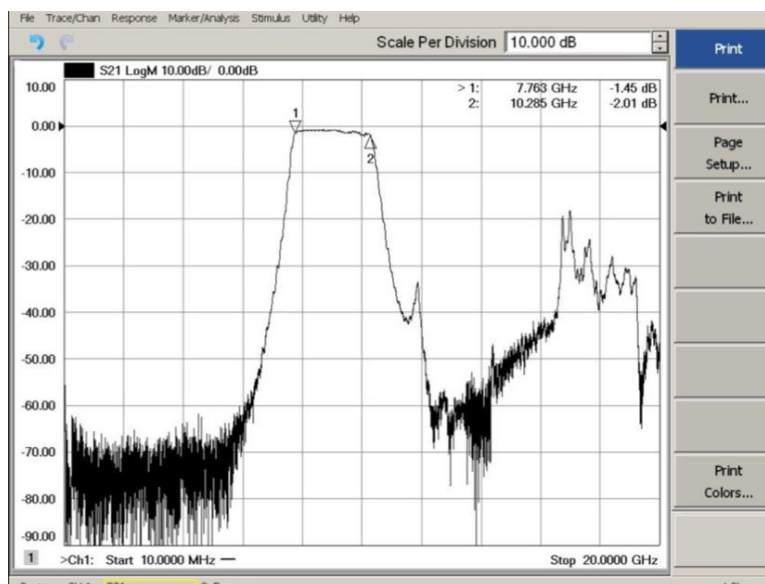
File Trace/Chan Response Marker/Analysis Stimulus Utility Help

Scale Per Division 10.000 dB

Print

Print...

Page Setup...

Print to File...

Print Colors...

S21 LogM 10.00dB/ 0.00dB

> 1: 7.763 GHz -1.45 dB
2: 10.285 GHz -2.01 dB

10.00
0.00
-10.00
-20.00
-30.00
-40.00
-50.00
-60.00
-70.00
-80.00
-90.00

1
2

1 >Ch1: Start 10.0000 MHz — Stop 20.0000 GHz